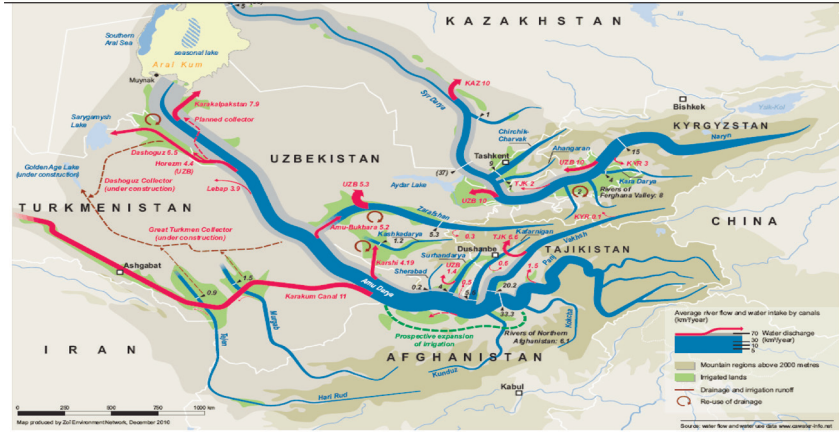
KAZAKHSTAN

Southern Aral Sea
seasonal lake
Aral Kum
Muynak
Karakalpakstan 7.9
Planned collector
Sarygamysh Lake
Dashoguz 6.5
Horezm 4.4 (UZB)
Dashoguz Collector (under construction)
Lebap 3.9
Golden Age Lake (under construction)
UZBEKISTAN
TURKMENISTAN
Great Turkmen Collector (under construction)
Ashgabat
0.9
1.5
Karakum Canal 11
Murgab
Tejen
IRAN
Hari Rud
Kundus
Kabul
AFGHANISTAN
Prospective expansion of irrigation
Rivers of Northern Afghanistan 6.1
Amu Darya
Amu-Bukhara 5.2
Kashkadarya
1.2
Karshi 4.19
Surhandarya
Sherabad
9.2
UZB 1.4
5.5
TJK 6.6
20.2
33.3
Dushanbe
Kafarnigan
Vakhsh
Panj
TAJIKISTAN
Zarafshan
UZB 5.3
Aydar Lake
5.3
Syr Darya
KAZ 10
Chirchik-Charvak
Tashkent
(37)
UZB 10
TJK 2
Ahangaran
UZB 10
KYR 3
Kara Darya
Rivers of Ferghana Valley: 8
KYR 0.1
15
KYRGYZSTAN
Naryn
Bishkek
CHINA

Average river flow and water intake by canals (km³/year)
70 Water discharge
30 (km³/year)
10
5
Mountain regions above 2000 metres
Irrigated lands
Drainage and irrigation runoff
Re-use of drainage

0 250 500 750 1000 km
Map produced by Zoï Environment Network, December 2010
Source: water flow and water use data www.cawater-info.net